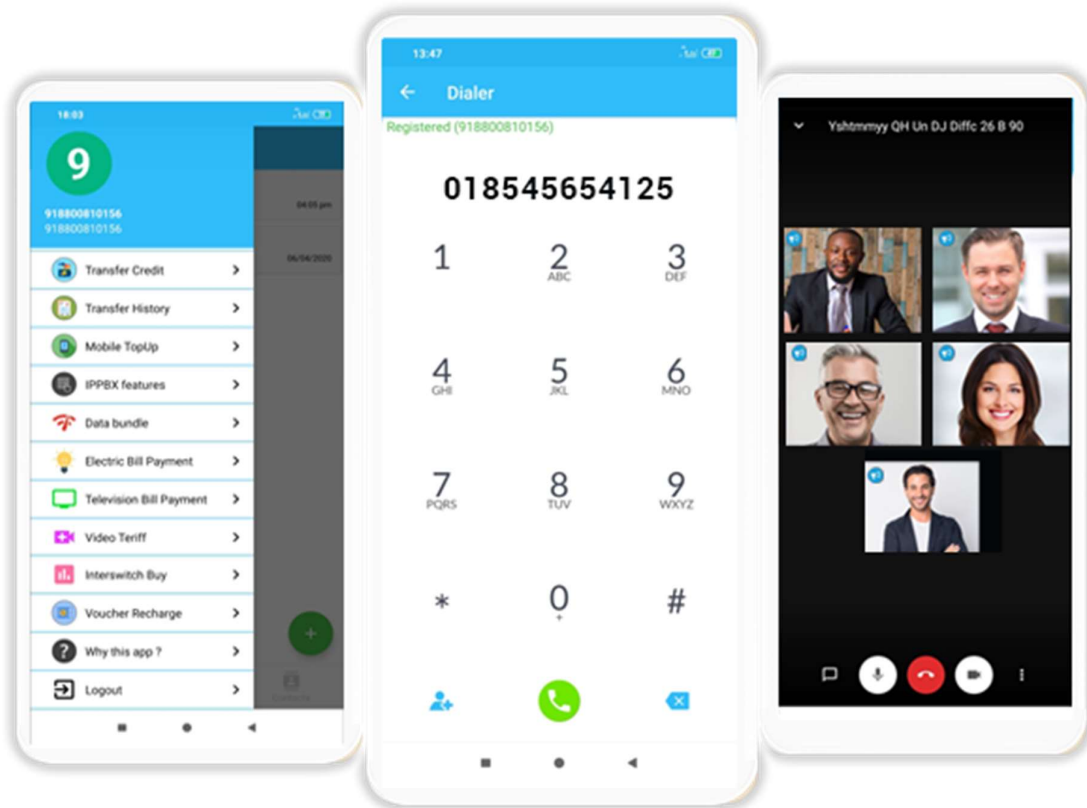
18:03

9

918800810156
918800810156

04:05 pm

06/04/2020

Transfer Credit
Transfer History
Mobile TopUp
IPPBX features
Data bundle
Electric Bill Payment
Television Bill Payment
Video Teriff
Interswitch Buy
Voucher Recharge
Why this app ?
Logout

13:47

Dialer

Registered (918800810156)

018545654125

1
2 ABC
3 DEF
4 GHI
5 JKL
6 MNO
7 PQRS
8 TUV
9 WXYZ
*
0 +
#

Yshtmmyy QH Un DJ Diffc 26 B 90